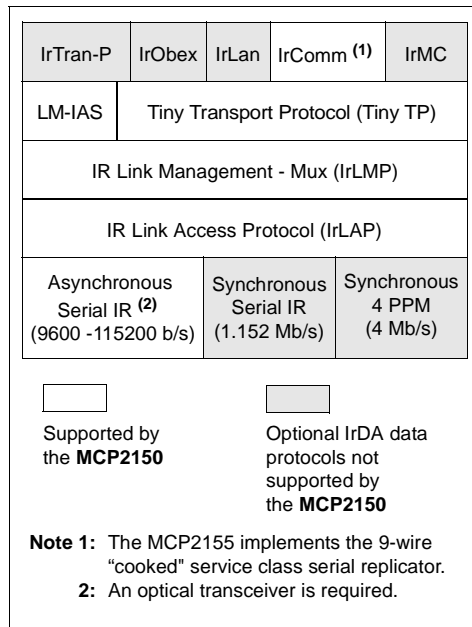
| IrTran-P | IrObex | IrLan | IrComm $^{(1)}$ | IrMC |
|---|---|---|---|---|
| LM-IAS | Tiny Transport Protocol (Tiny TP) | | | |
| IR Link Management - Mux (IrLMP) | | | | |
| IR Link Access Protocol (IrLAP) | | | | |
| Asynchronous Serial IR $^{(2)}$ (9600 -115200 b/s) | Synchronous Serial IR (1.152 Mb/s) | Synchronous 4 PPM (4 Mb/s) | | |

Supported by the **MCP2150**

Optional IrDA data protocols not supported by the **MCP2150**

**Note 1:** The MCP2155 implements the 9-wire "cooked" service class serial replicator.
**2:** An optical transceiver is required.